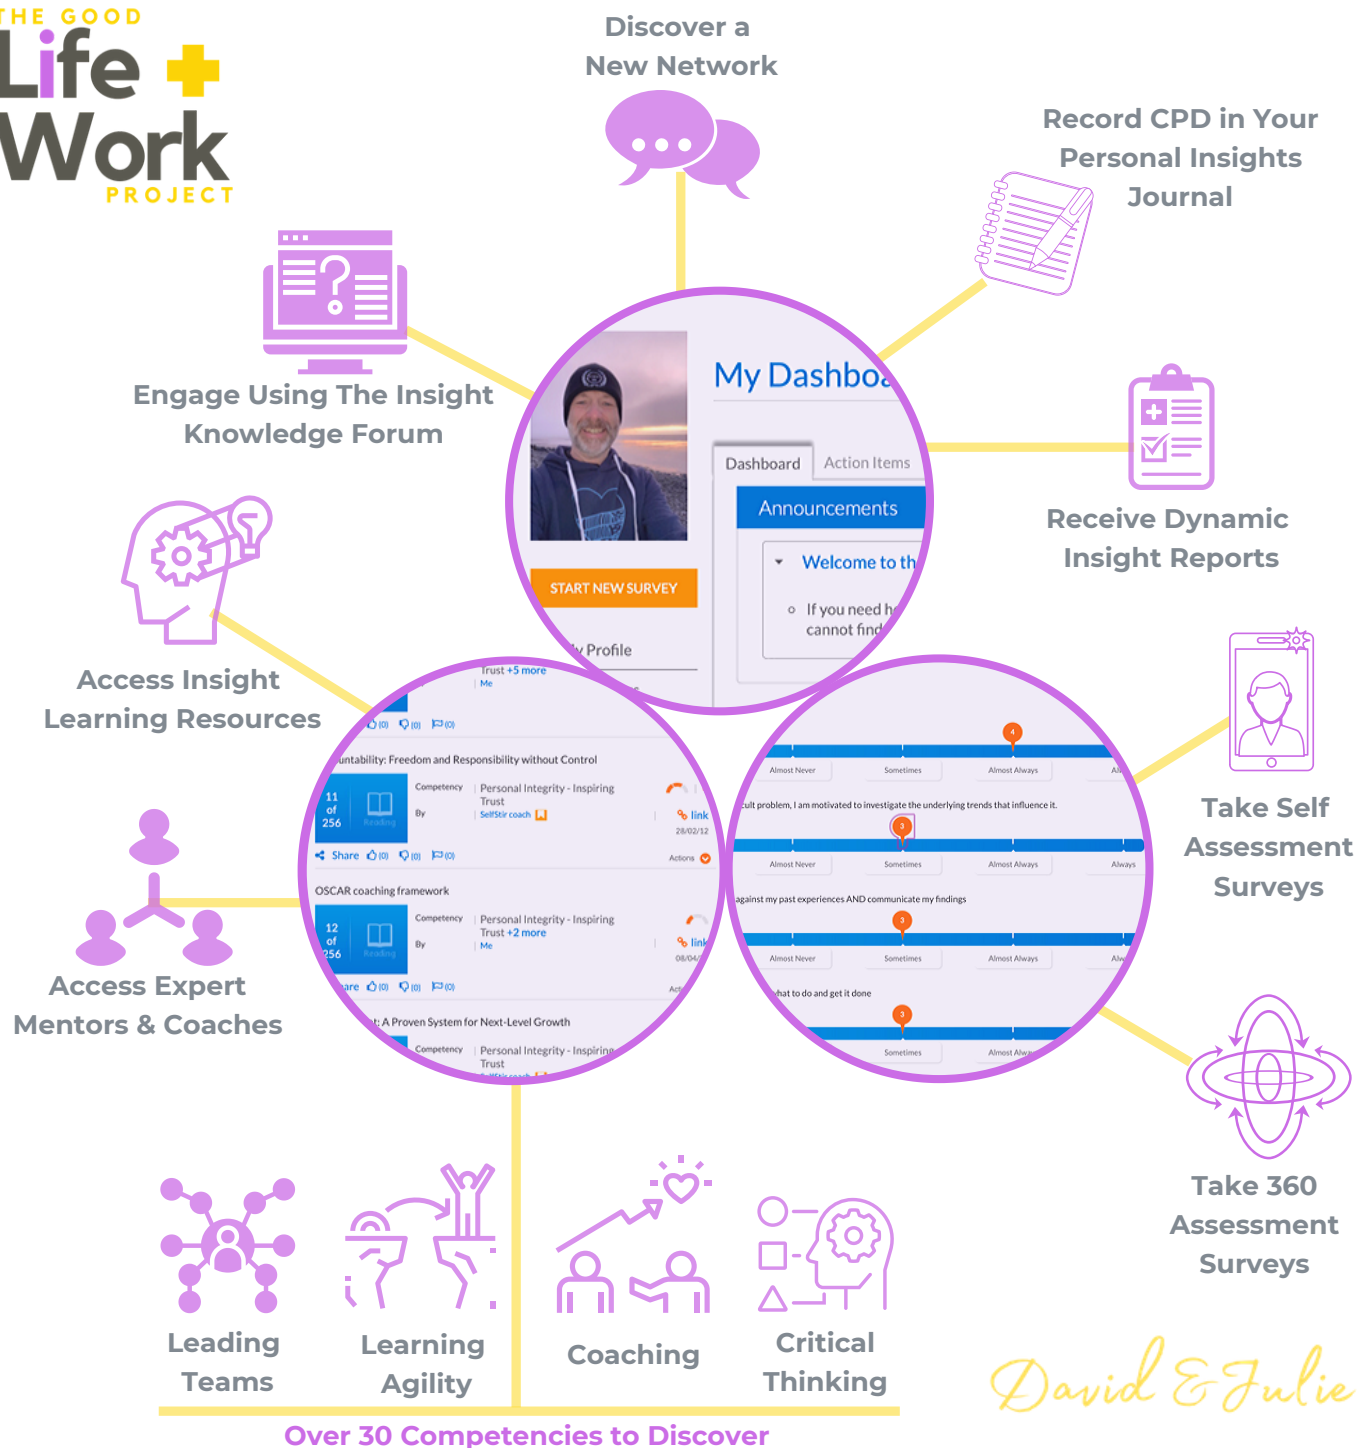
THE GOOD
Life
Work
PROJECT

Discover a New Network

Record CPD in Your Personal Insights Journal

Engage Using The Insight Knowledge Forum

My Dashboa

Dashboard | Action Items

Announcements

Welcome to th

If you need h cannot find

START NEW SURVEY

y Profile

Receive Dynamic Insight Reports

Access Insight Learning Resources

Trust +5 more
Me

(0) (0) (0)

untability: Freedom and Responsibility without Control

11 of 256 Reading

Competency | Personal Integrity - Inspiring Trust
By | SelfStir coach

link
28/02/12

Share (0) (0) (0)

Actions

OSCAR coaching framework

12 of 256 Reading

Competency | Personal Integrity - Inspiring Trust +2 more
By | Me

link
08/04/

are (0) (0) (0)

Act

t: A Proven System for Next-Level Growth

Competency | Personal Integrity - Inspiring Trust

4
Almost Never | Sometimes | Almost Always | Al

cult problem, I am motivated to investigate the underlying trends that influence it.

3
Almost Never | Sometimes | Almost Always | Always

against my past experiences AND communicate my findings

3
Almost Never | Sometimes | Almost Always | Alw

what to do and get it done

3
Sometimes | Almost Alw

Take Self Assessment Surveys

Access Expert Mentors & Coaches

Take 360 Assessment Surveys

Leading Teams

Learning Agility

Coaching

Critical Thinking

David & Julie

Over 30 Competencies to Discover